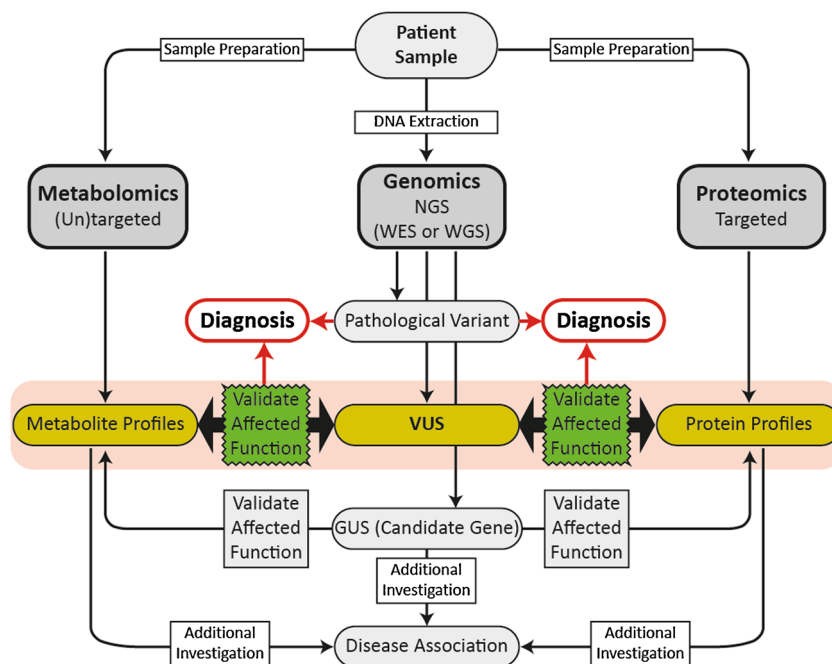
Patient Sample

Sample Preparation

Sample Preparation

DNA Extraction

Metabolomics
(Un)targeted

Genomics
NGS
(WES or WGS)

Proteomics
Targeted

Diagnosis

Pathological Variant

Diagnosis

Metabolite Profiles

Validate Affected Function

VUS

Validate Affected Function

Protein Profiles

Validate Affected Function

GUS (Candidate Gene)

Validate Affected Function

Additional Investigation

Additional Investigation

Disease Association

Additional Investigation